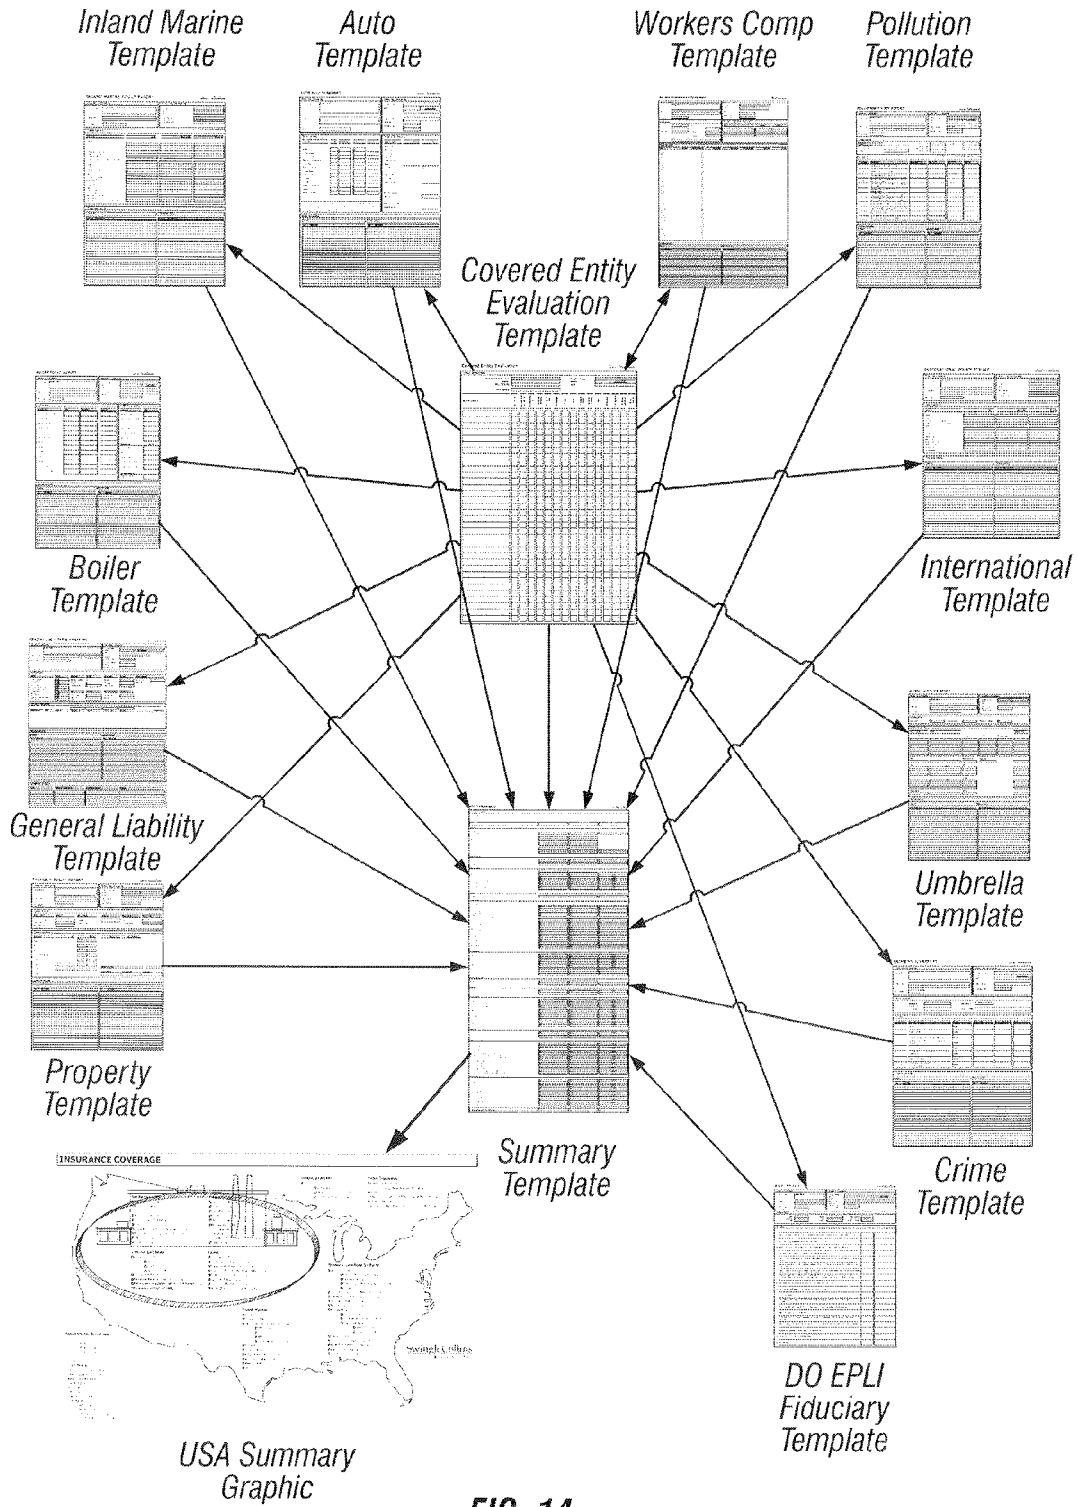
Inland Marine Template

Auto Template

Workers Comp Template

Pollution Template

Covered Entity Evaluation Template

Boiler Template

International Template

General Liability Template

Umbrella Template

Property Template

Crime Template

Summary Template

INSURANCE COVERAGE

USA Summary Graphic

DO EPLI Fiduciary Template

FIG. 14